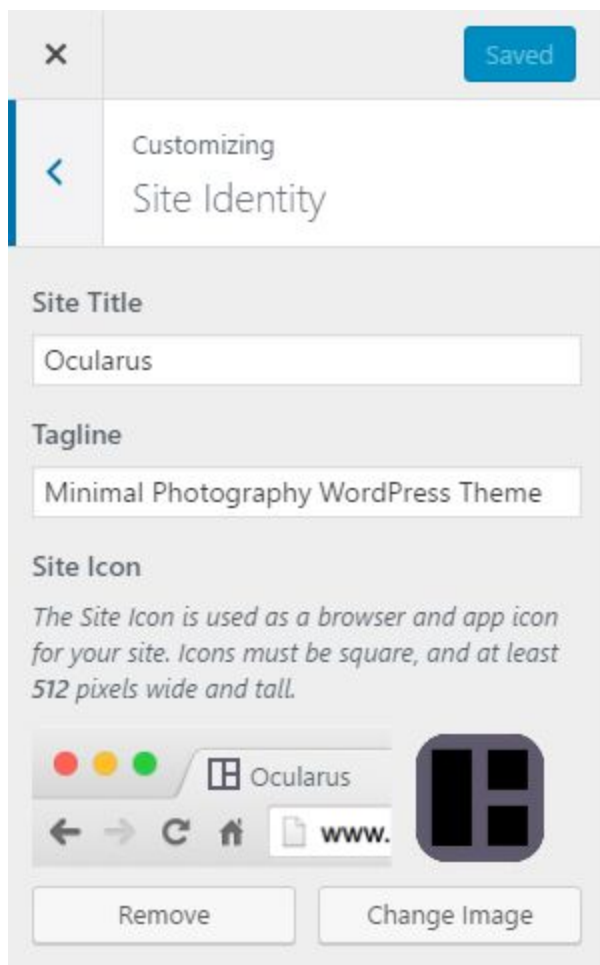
×

Saved

<

Customizing

Site Identity

Site Title

Ocularus

Tagline

Minimal Photography WordPress Theme

Site Icon

*The Site Icon is used as a browser and app icon for your site. Icons must be square, and at least **512** pixels wide and tall.*

Ocularus

www.

Remove

Change Image